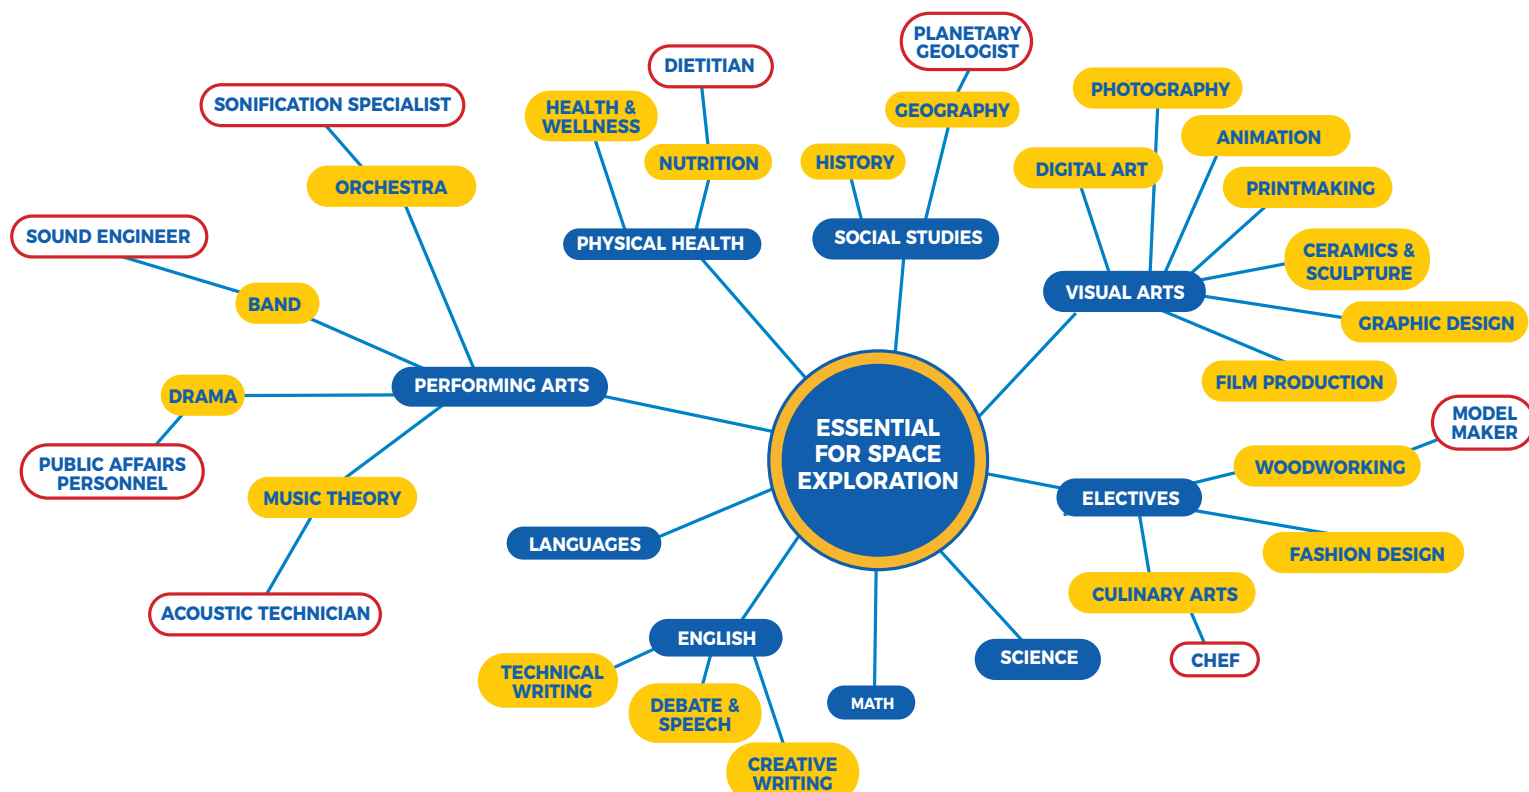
ESSENTIAL FOR SPACE EXPLORATION

PERFORMING ARTS
ORCHESTRA
SONIFICATION SPECIALIST
BAND
SOUND ENGINEER
DRAMA
PUBLIC AFFAIRS PERSONNEL
MUSIC THEORY
ACOUSTIC TECHNICIAN

PHYSICAL HEALTH
HEALTH & WELLNESS
NUTRITION
DIETITIAN

SOCIAL STUDIES
HISTORY
GEOGRAPHY
PLANETARY GEOLOGIST

VISUAL ARTS
PHOTOGRAPHY
DIGITAL ART
ANIMATION
PRINTMAKING
CERAMICS & SCULPTURE
GRAPHIC DESIGN
FILM PRODUCTION

ELECTIVES
WOODWORKING
MODEL MAKER
FASHION DESIGN
CULINARY ARTS
CHEF

SCIENCE
MATH

ENGLISH
TECHNICAL WRITING
DEBATE & SPEECH
CREATIVE WRITING

LANGUAGES